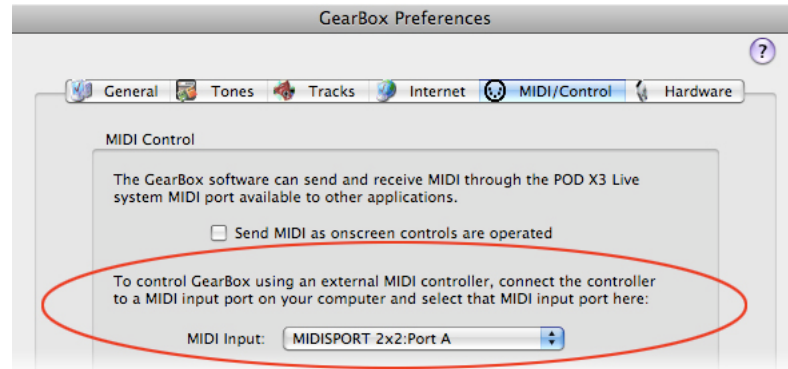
GearBox Preferences

?

General Tones Tracks Internet MIDI/Control Hardware

MIDI Control

The GearBox software can send and receive MIDI through the POD X3 Live system MIDI port available to other applications.

Send MIDI as onscreen controls are operated

To control GearBox using an external MIDI controller, connect the controller to a MIDI input port on your computer and select that MIDI input port here:

MIDI Input: MIDISPORT 2x2:Port A